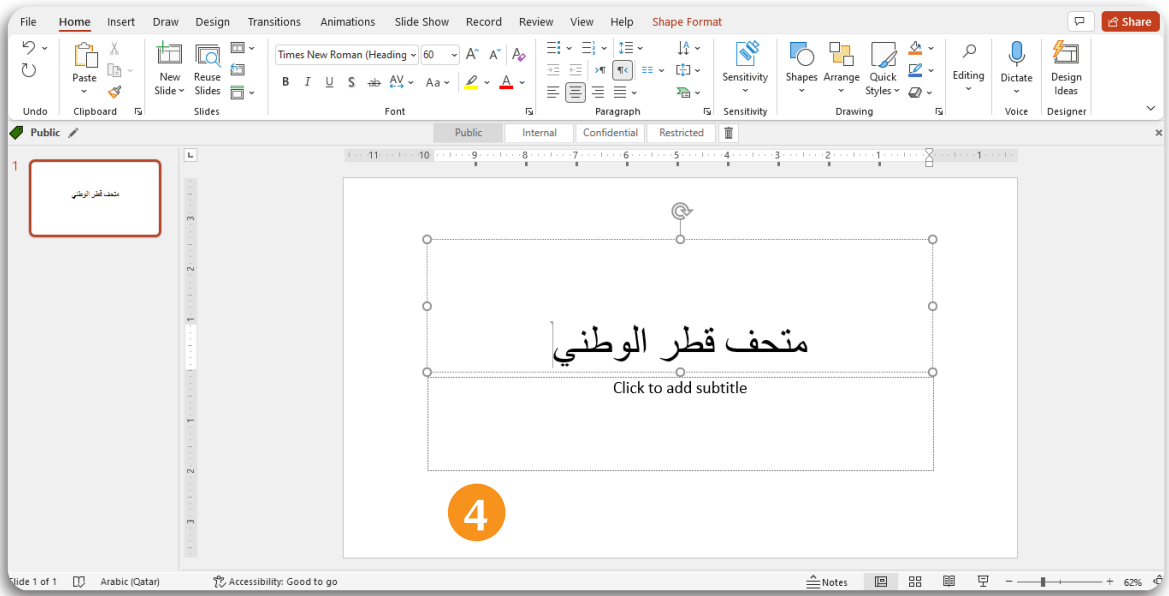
File Home Insert Draw Design Transitions Animations Slide Show Record Review View Help Shape Format

Share

Undo

Paste

Clipboard

New Slide

Reuse Slides

Slides

Times New Roman (Heading 60

B I U S ab AV Aa

Font

Paragraph

Sensitivity

Sensitivity

Shapes Arrange Quick Styles

Drawing

Editing

Dictate

Voice

Design Ideas

Designer

Public

Public Internal Confidential Restricted

1

متحف قطر الوطني

11 10 9 8 7 6 5 4 3 2 1 1

3 2 1 1 2 3

متحف قطر الوطني

Click to add subtitle

4

Slide 1 of 1 Arabic (Qatar) Accessibility: Good to go Notes 62%